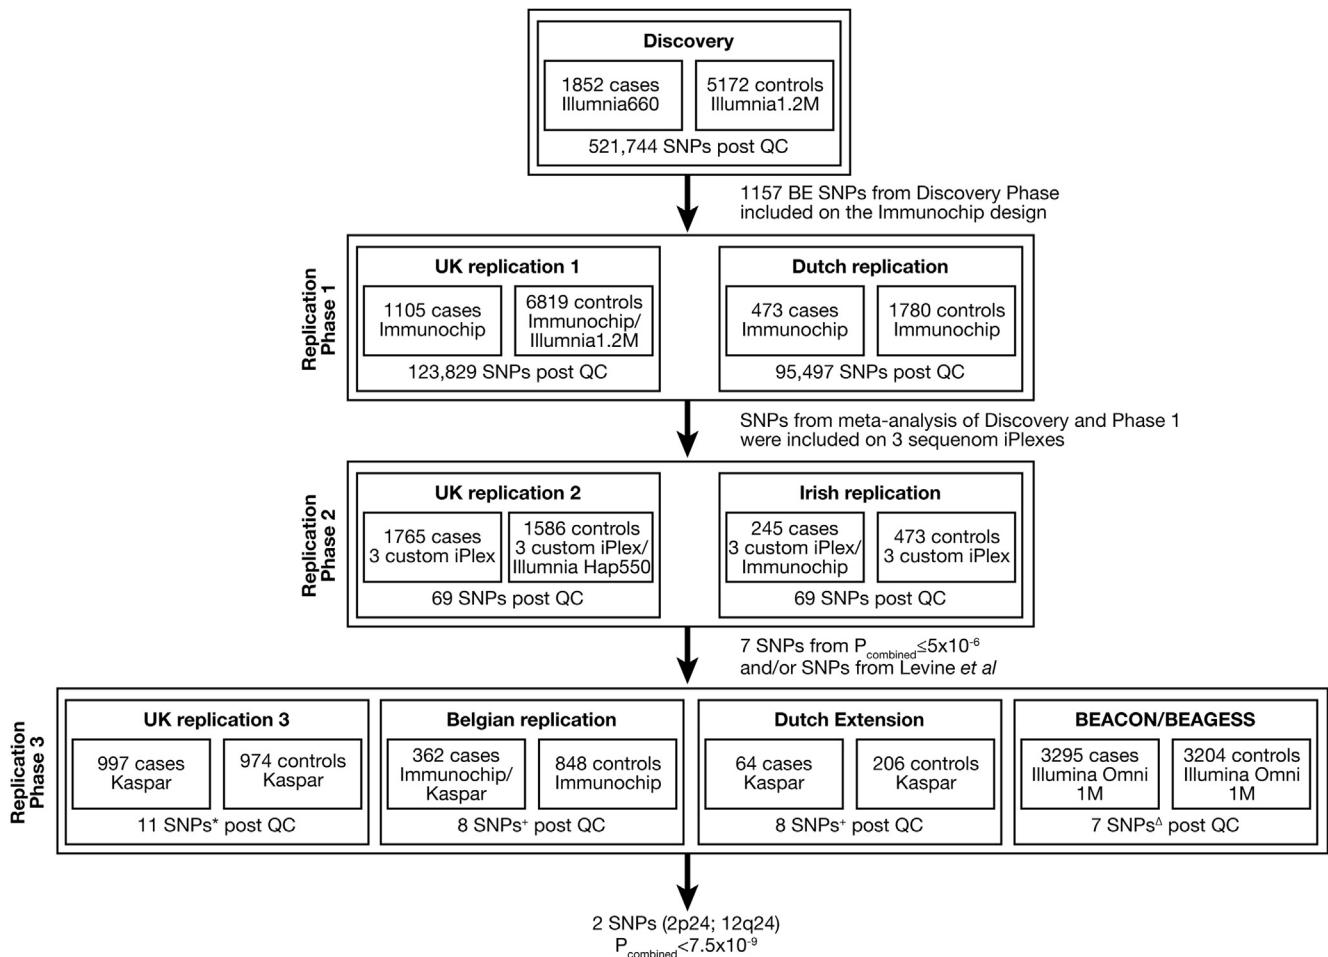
Discovery

1852 cases Illumnia660

5172 controls Illumnia1.2M

521,744 SNPs post QC

1157 BE SNPs from Discovery Phase included on the Immunochip design

Replication Phase 1

UK replication 1

1105 cases Immunochip

6819 controls Immunochip/ Illumnia1.2M

123,829 SNPs post QC

Dutch replication

473 cases Immunochip

1780 controls Immunochip

95,497 SNPs post QC

SNPs from meta-analysis of Discovery and Phase 1 were included on 3 sequenom iPlexes

Replication Phase 2

UK replication 2

1765 cases 3 custom iPlex

1586 controls 3 custom iPlex/ Illumnia Hap550

69 SNPs post QC

Irish replication

245 cases 3 custom iPlex/ Immunochip

473 controls 3 custom iPlex

69 SNPs post QC

7 SNPs from $P_{combined} \leq 5x10^{-6}$ and/or SNPs from Levine *et al*

Replication Phase 3

UK replication 3

997 cases Kaspar

974 controls Kaspar

11 SNPs* post QC

Belgian replication

362 cases Immunochip/ Kaspar

848 controls Immunochip

8 SNPs$^{+}$ post QC

Dutch Extension

64 cases Kaspar

206 controls Kaspar

8 SNPs$^{+}$ post QC

BEACON/BEAGESS

3295 cases Illumina Omni 1M

3204 controls Illumina Omni 1M

7 SNPs$^{\Delta}$ post QC

2 SNPs (2p24; 12q24) $P_{combined}<7.5x10^{-9}$